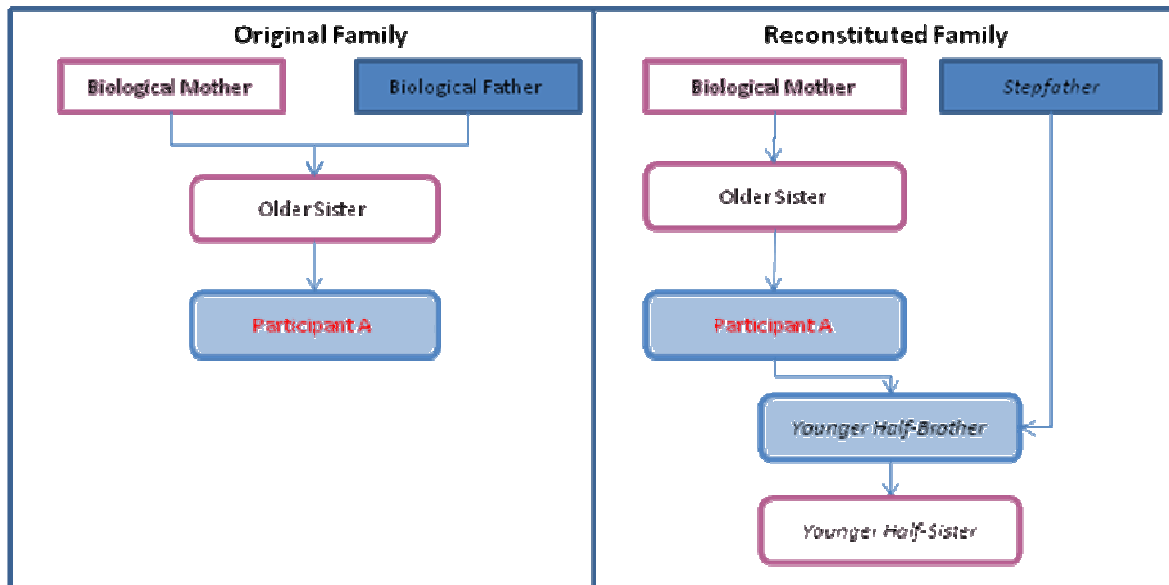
Original Family

Biological Mother

Biological Father

Older Sister

Participant A

Reconstituted Family

Biological Mother

Stepfather

Older Sister

Participant A

Younger Half-Brother

Younger Half-Sister